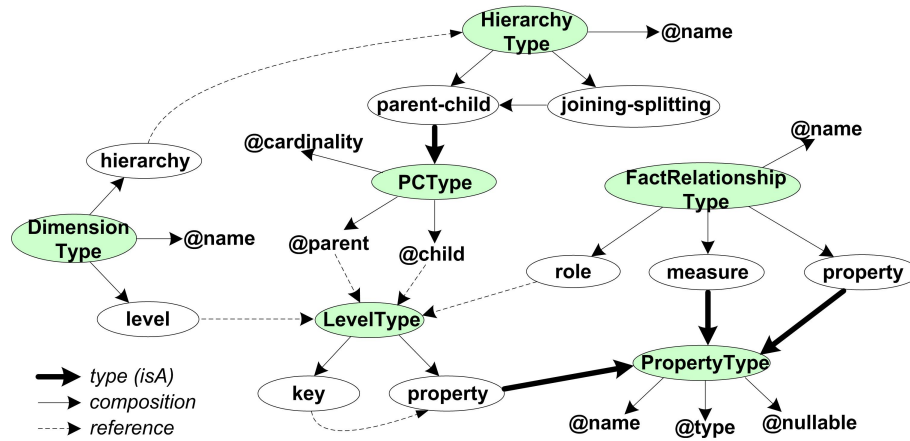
Hierarchy Type
@name
parent-child
joining-splitting
@cardinality
PCType
@name
FactRelationship Type
hierarchy
Dimension Type
@name
@parent
@child
role
measure
property
level
LevelType
key
property
PropertyType
@name
@type
@nullable
type (isA)
composition
reference